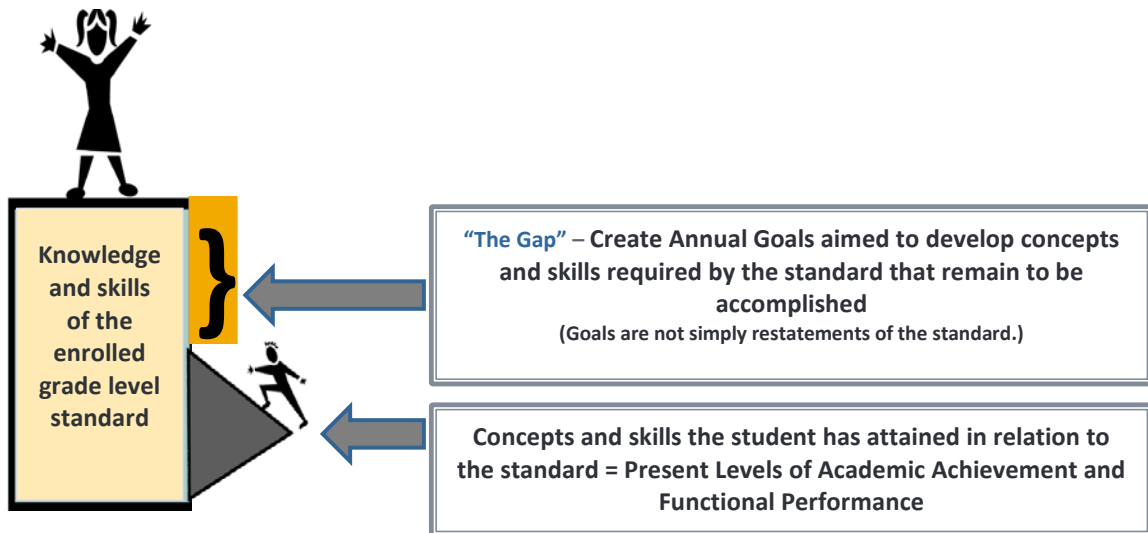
Knowledge and skills of the enrolled grade level standard

"The Gap" – Create Annual Goals aimed to develop concepts and skills required by the standard that remain to be accomplished
(Goals are not simply restatements of the standard.)

Concepts and skills the student has attained in relation to the standard = Present Levels of Academic Achievement and Functional Performance